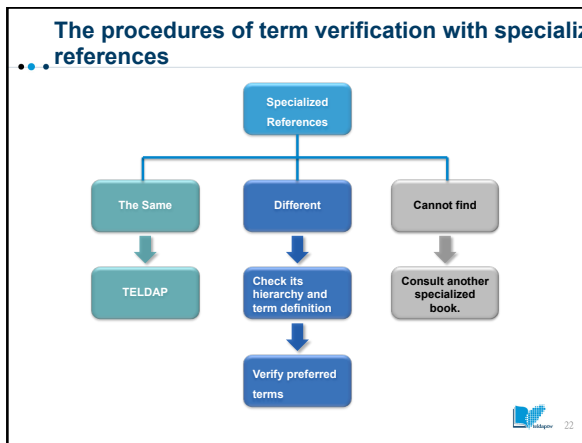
The procedures of term verification with specializ references

Specialized References

The Same

Different

Cannot find

TELDAP

Check its hierarchy and term definition

Consult another specialized book.

Verify preferred terms

teldap

22